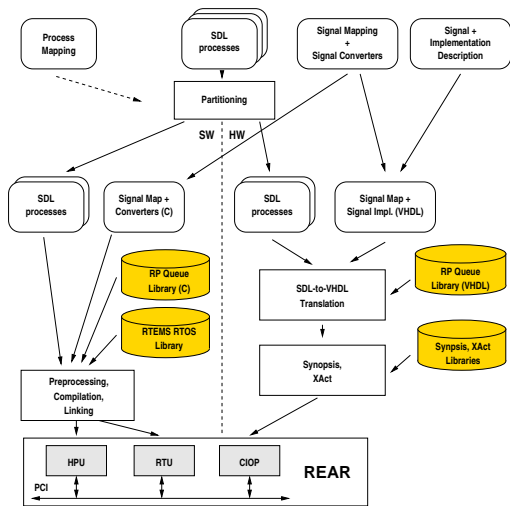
Process Mapping

SDL processes

Signal Mapping + Signal Converters

Signal + Implementation Description

Partitioning

SW

HW

SDL processes

Signal Map + Converters (C)

SDL processes

Signal Map + Signal Impl. (VHDL)

RP Queue Library (C)

RTEMS RTOS Library

SDL-to-VHDL Translation

RP Queue Library (VHDL)

Synopsis, XAct

Synpsis, XAct Libraries

Preprocessing, Compilation, Linking

HPU

RTU

CIOP

REAR

PCI